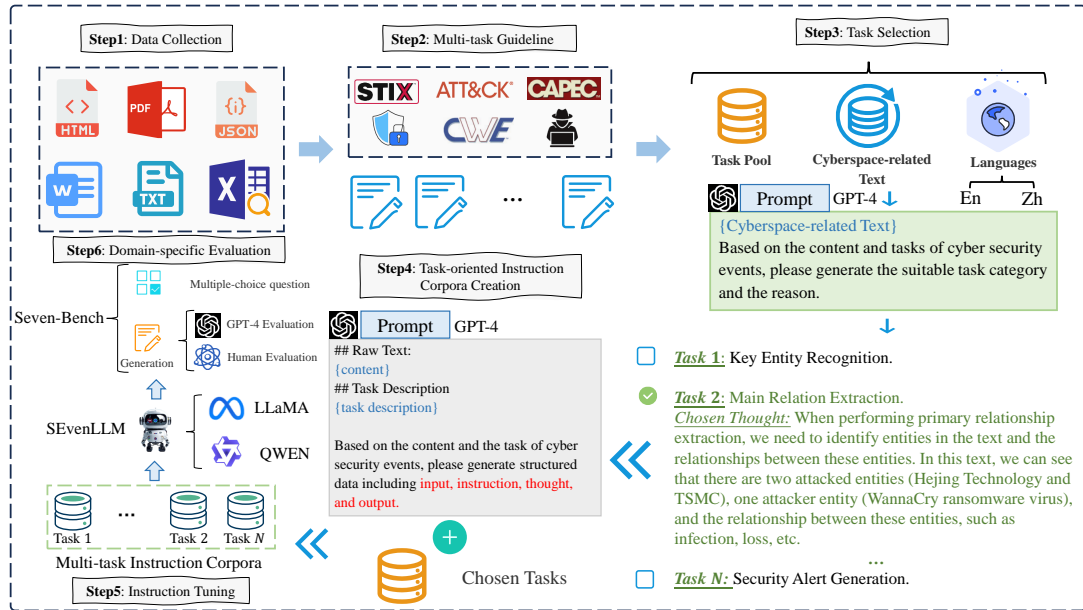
**Step1**: Data Collection

HTML PDF JSON

W TXT X

**Step2**: Multi-task Guideline

STIX ATT&CK CAPEC

CWE

...

**Step3**: Task Selection

Task Pool

Cyberspace-related Text

Languages

En Zh

Prompt GPT-4

{Cyberspace-related Text}
Based on the content and tasks of cyber security events, please generate the suitable task category and the reason.

**Step6**: Domain-specific Evaluation

Seven-Bench

Multiple-choice question

Generation

GPT-4 Evaluation

Human Evaluation

SEvenLLM

LLaMA

QWEN

**Step4**: Task-oriented Instruction Corpora Creation

Prompt GPT-4

## Raw Text:
{content}
## Task Description
{task description}

Based on the content and the task of cyber security events, please generate structured data including input, instruction, thought, and output.

*Task 1*: Key Entity Recognition.

*Task 2*: Main Relation Extraction.
*Chosen Thought:* When performing primary relationship extraction, we need to identify entities in the text and the relationships between these entities. In this text, we can see that there are two attacked entities (Hejing Technology and TSMC), one attacker entity (WannaCry ransomware virus), and the relationship between these entities, such as infection, loss, etc.

...

*Task N:* Security Alert Generation.

Task 1 ... Task 2 Task $N$

Multi-task Instruction Corpora

**Step5**: Instruction Tuning

Chosen Tasks